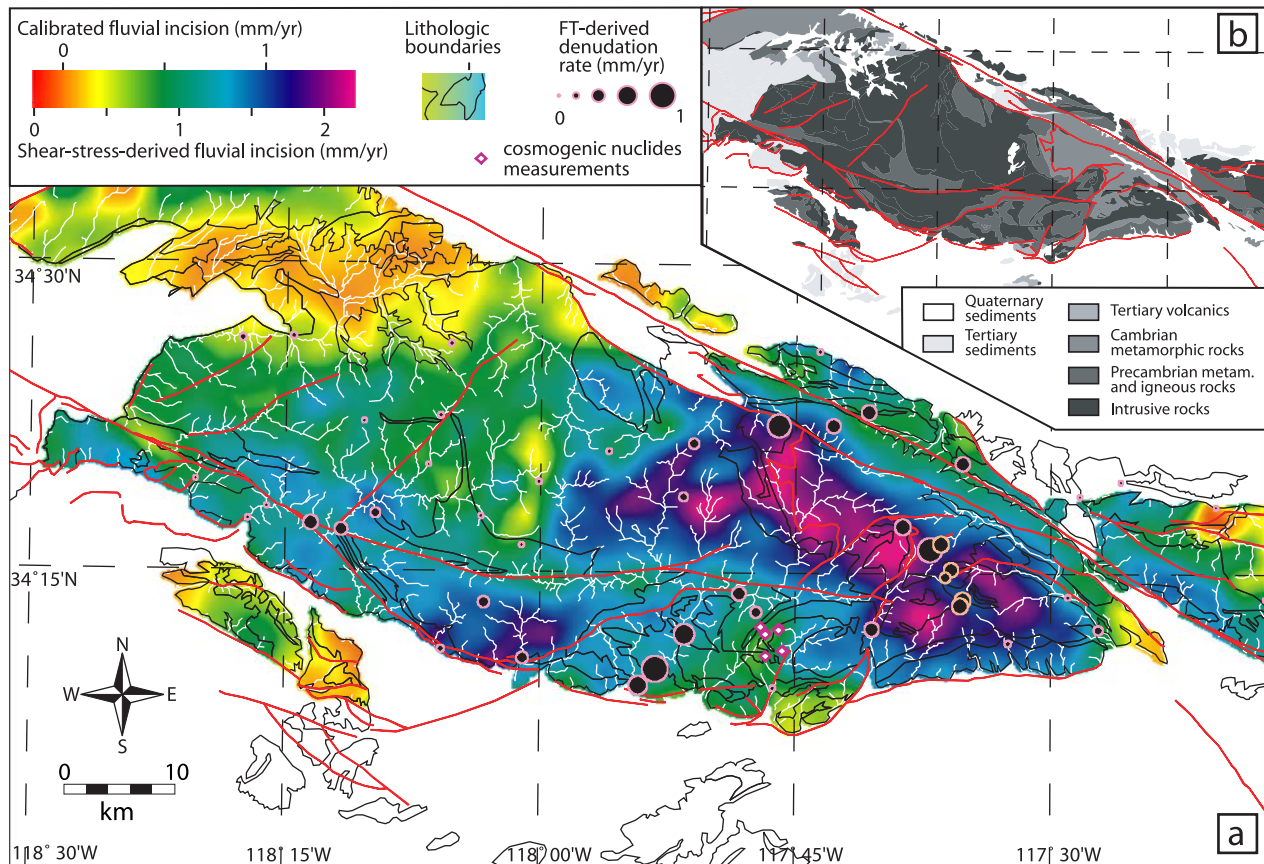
Calibrated fluvial incision (mm/yr)
0
1
0
1
2
Shear-stress-derived fluvial incision (mm/yr)

Lithologic boundaries

FT-derived denudation rate (mm/yr)
0
1

cosmogenic nuclides measurements

b

Quaternary sediments
Tertiary sediments
Tertiary volcanics
Cambrian metamorphic rocks
Precambrian metam. and igneous rocks
Intrusive rocks

34° 30'N
34° 15'N

N
W
E
S

0
10
km

118° 30'W
118° 15'W
118° 00'W
117° 45'W
117° 30'W

a